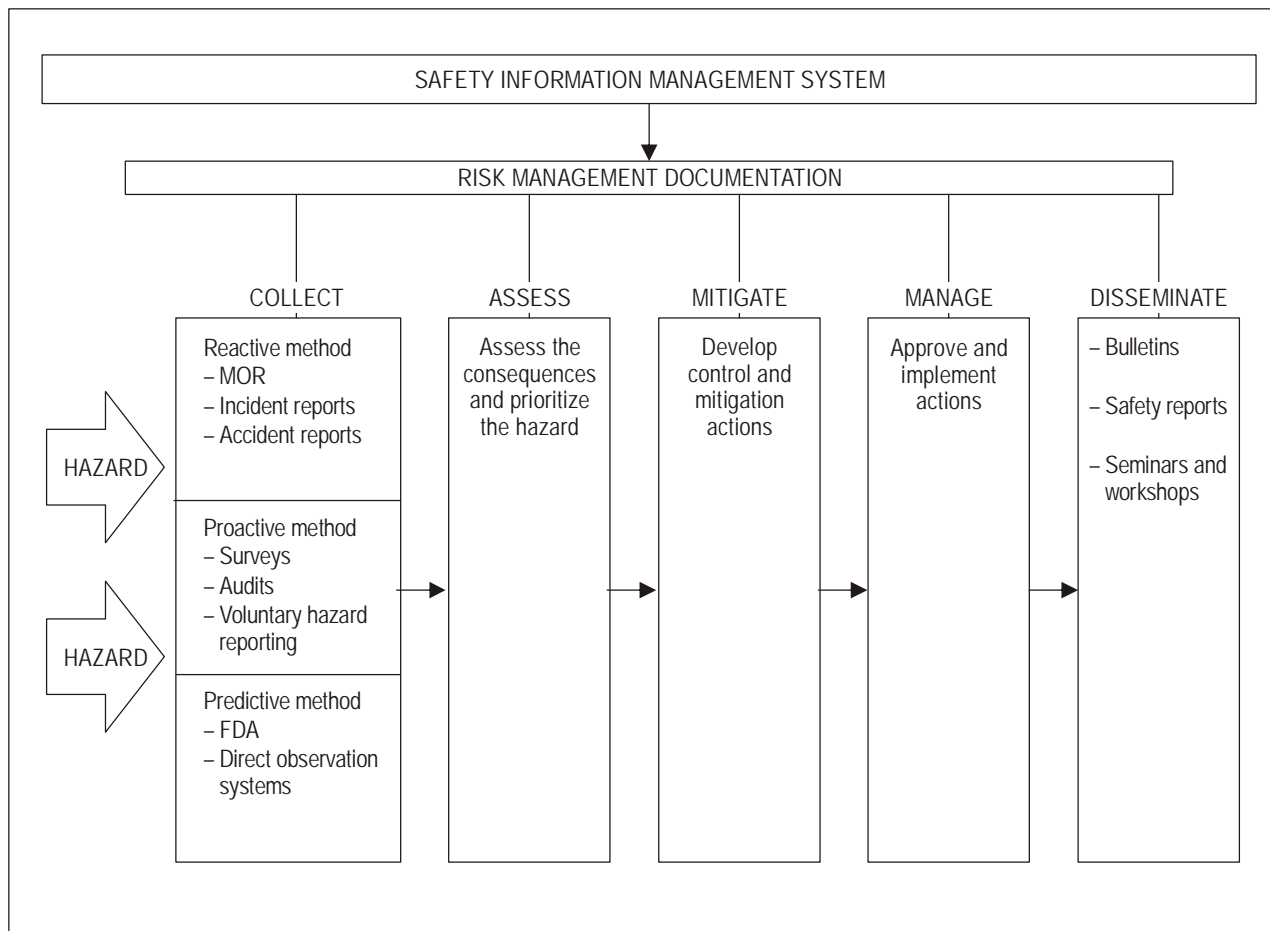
SAFETY INFORMATION MANAGEMENT SYSTEM

RISK MANAGEMENT DOCUMENTATION

COLLECT

ASSESS

MITIGATE

MANAGE

DISSEMINATE

HAZARD

HAZARD

Reactive method
– MOR
– Incident reports
– Accident reports

Proactive method
– Surveys
– Audits
– Voluntary hazard reporting

Predictive method
– FDA
– Direct observation systems

Assess the consequences and prioritize the hazard

Develop control and mitigation actions

Approve and implement actions

– Bulletins

– Safety reports

– Seminars and workshops